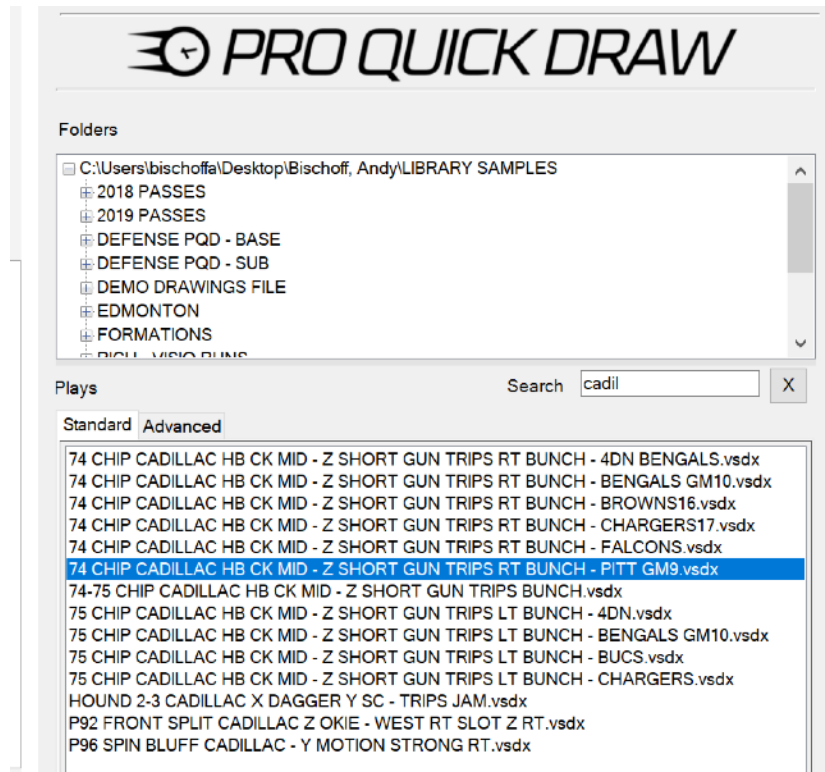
PRO QUICK DRAW

Folders

C:\Users\bischoffa\Desktop\Bischoff, Andy\LIBRARY SAMPLES
2018 PASSES
2019 PASSES
DEFENSE PQD - BASE
DEFENSE PQD - SUB
DEMO DRAWINGS FILE
EDMONTON
FORMATIONS
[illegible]

Plays

Search cadil X

Standard Advanced

74 CHIP CADILLAC HB CK MID - Z SHORT GUN TRIPS RT BUNCH - 4DN BENGALS.vsdx
74 CHIP CADILLAC HB CK MID - Z SHORT GUN TRIPS RT BUNCH - BENGALS GM10.vsdx
74 CHIP CADILLAC HB CK MID - Z SHORT GUN TRIPS RT BUNCH - BROWNS16.vsdx
74 CHIP CADILLAC HB CK MID - Z SHORT GUN TRIPS RT BUNCH - CHARGERS17.vsdx
74 CHIP CADILLAC HB CK MID - Z SHORT GUN TRIPS RT BUNCH - FALCONS.vsdx
74 CHIP CADILLAC HB CK MID - Z SHORT GUN TRIPS RT BUNCH - PITT GM9.vsdx
74-75 CHIP CADILLAC HB CK MID - Z SHORT GUN TRIPS BUNCH.vsdx
75 CHIP CADILLAC HB CK MID - Z SHORT GUN TRIPS LT BUNCH - 4DN.vsdx
75 CHIP CADILLAC HB CK MID - Z SHORT GUN TRIPS LT BUNCH - BENGALS GM10.vsdx
75 CHIP CADILLAC HB CK MID - Z SHORT GUN TRIPS LT BUNCH - BUCS.vsdx
75 CHIP CADILLAC HB CK MID - Z SHORT GUN TRIPS LT BUNCH - CHARGERS.vsdx
HOUND 2-3 CADILLAC X DAGGER Y SC - TRIPS JAM.vsdx
P92 FRONT SPLIT CADILLAC Z OKIE - WEST RT SLOT Z RT.vsdx
P96 SPIN BLUFF CADILLAC - Y MOTION STRONG RT.vsdx